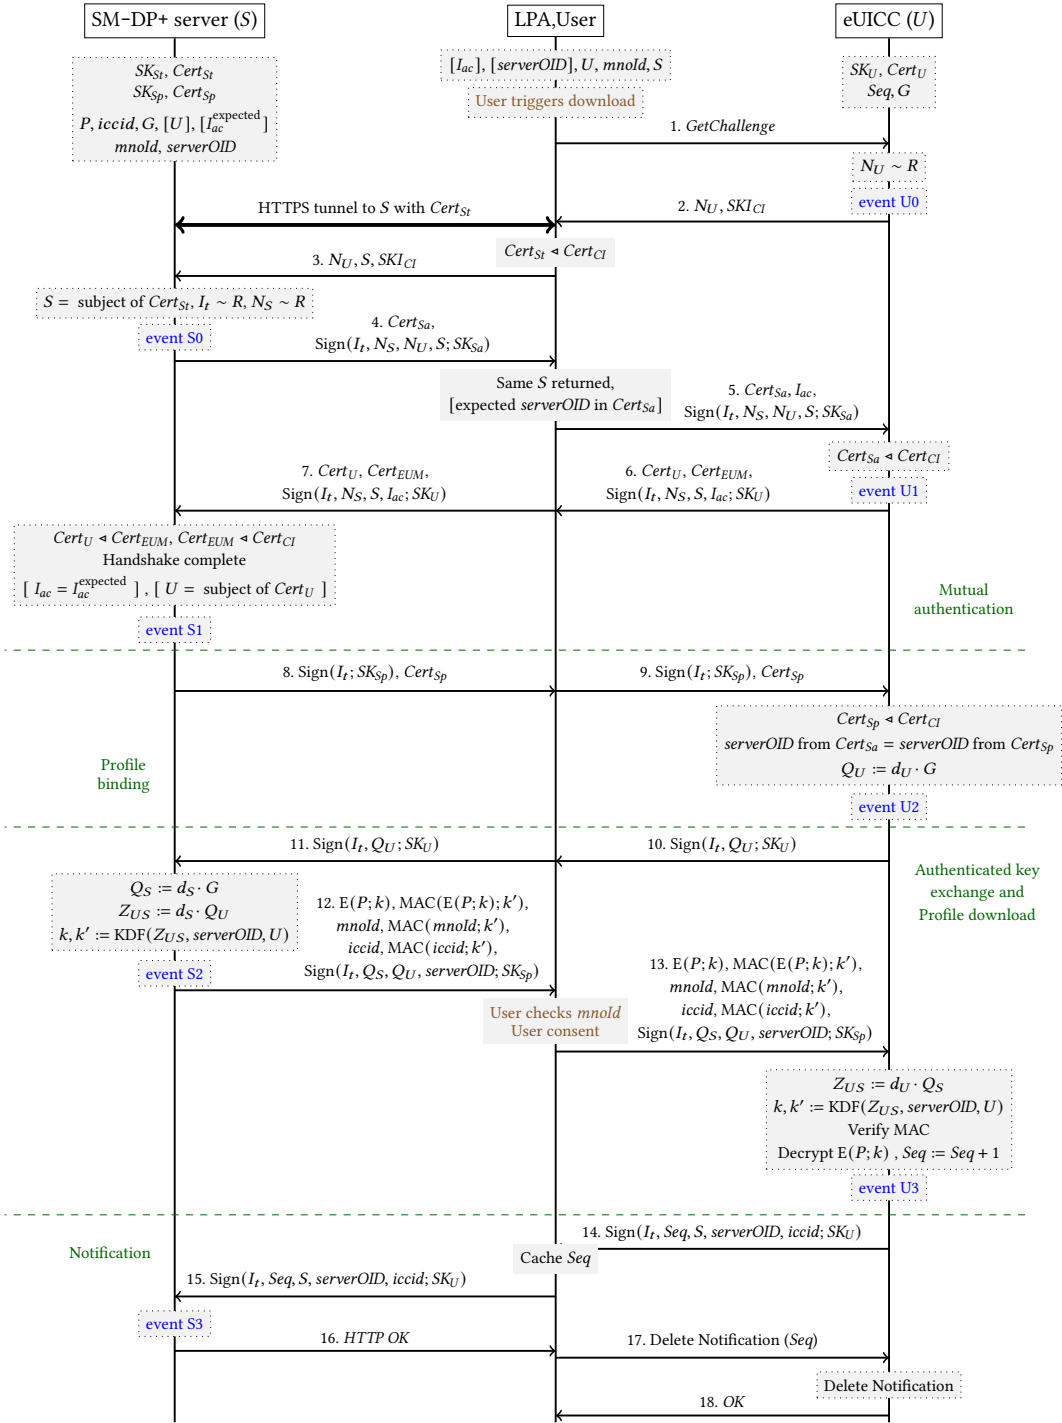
SM-DP+ server ($S$)

LPA,User

eUICC ($U$)

$SK_{St}$, $Cert_{St}$
$SK_{Sp}$, $Cert_{Sp}$
$P$, $iccid$, $G$, $[U]$, $[I_{ac}^{expected}]$
$mnoId$, $serverOID$

$[I_{ac}]$, $[serverOID]$, $U$, $mnoId$, $S$

User triggers download

$SK_U$, $Cert_U$
$Seq$, $G$

1. $GetChallenge$

$N_U \sim R$

event U0

HTTPS tunnel to $S$ with $Cert_{St}$

2. $N_U$, $SKI_{CI}$

$Cert_{St} \lhd Cert_{CI}$

3. $N_U$, $S$, $SKI_{CI}$

$S =$ subject of $Cert_{St}$, $I_t \sim R$, $N_S \sim R$

event S0

4. $Cert_{Sa}$,
Sign($I_t$, $N_S$, $N_U$, $S$; $SK_{Sa}$)

Same $S$ returned,
[expected $serverOID$ in $Cert_{Sa}$]

5. $Cert_{Sa}$, $I_{ac}$,
Sign($I_t$, $N_S$, $N_U$, $S$; $SK_{Sa}$)

$Cert_{Sa} \lhd Cert_{CI}$

event U1

7. $Cert_U$, $Cert_{EUM}$,
Sign($I_t$, $N_S$, $S$, $I_{ac}$; $SK_U$)

6. $Cert_U$, $Cert_{EUM}$,
Sign($I_t$, $N_S$, $S$, $I_{ac}$; $SK_U$)

$Cert_U \lhd Cert_{EUM}$, $Cert_{EUM} \lhd Cert_{CI}$
Handshake complete
[ $I_{ac} = I_{ac}^{expected}$ ], [ $U =$ subject of $Cert_U$ ]

event S1

Mutual authentication

8. Sign($I_t$; $SK_{Sp}$), $Cert_{Sp}$

9. Sign($I_t$; $SK_{Sp}$), $Cert_{Sp}$

$Cert_{Sp} \lhd Cert_{CI}$
$serverOID$ from $Cert_{Sa}$ = $serverOID$ from $Cert_{Sp}$
$Q_U := d_U \cdot G$

Profile binding

event U2

11. Sign($I_t$, $Q_U$; $SK_U$)

10. Sign($I_t$, $Q_U$; $SK_U$)

Authenticated key exchange and Profile download

$Q_S := d_S \cdot G$
$Z_{US} := d_S \cdot Q_U$
$k, k' :=$ KDF($Z_{US}$, $serverOID$, $U$)

event S2

12. E($P$; $k$), MAC(E($P$; $k$); $k'$),
$mnoId$, MAC($mnoId$; $k'$),
$iccid$, MAC($iccid$; $k'$),
Sign($I_t$, $Q_S$, $Q_U$, $serverOID$; $SK_{Sp}$)

13. E($P$; $k$), MAC(E($P$; $k$); $k'$),
$mnoId$, MAC($mnoId$; $k'$),
$iccid$, MAC($iccid$; $k'$),
Sign($I_t$, $Q_S$, $Q_U$, $serverOID$; $SK_{Sp}$)

User checks $mnoId$
User consent

$Z_{US} := d_U \cdot Q_S$
$k, k' :=$ KDF($Z_{US}$, $serverOID$, $U$)
Verify MAC
Decrypt E($P$; $k$) , $Seq := Seq + 1$

event U3

14. Sign($I_t$, $Seq$, $S$, $serverOID$, $iccid$; $SK_U$)

Notification

Cache $Seq$

15. Sign($I_t$, $Seq$, $S$, $serverOID$, $iccid$; $SK_U$)

event S3

16. $HTTP\ OK$

17. Delete Notification ($Seq$)

Delete Notification

18. $OK$